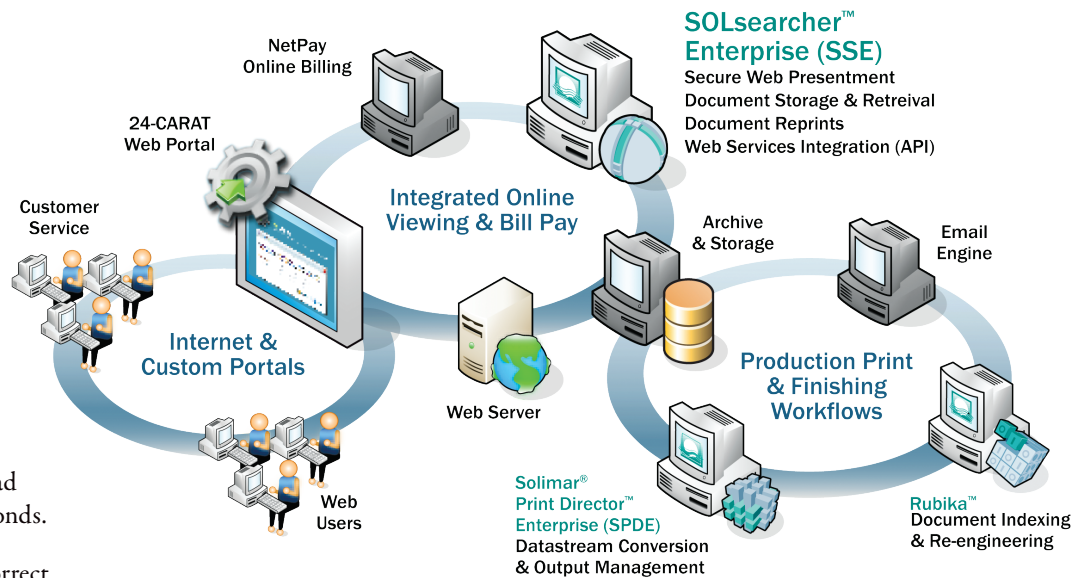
NetPay
Online Billing

SOLsearcher™
Enterprise (SSE)
Secure Web Presentment
Document Storage & Retreival
Document Reprints
Web Services Integration (API)

24-CARAT
Web Portal

Customer
Service

Integrated Online
Viewing & Bill Pay

Archive
& Storage

Email
Engine

Internet &
Custom Portals

Web Server

Production Print
& Finishing
Workflows

Web
Users

Solimar®
Print Director™
Enterprise (SPDE)
Datastream Conversion
& Output Management

Rubika™
Document Indexing
& Re-engineering

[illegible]d
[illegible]onds.
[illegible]rrect